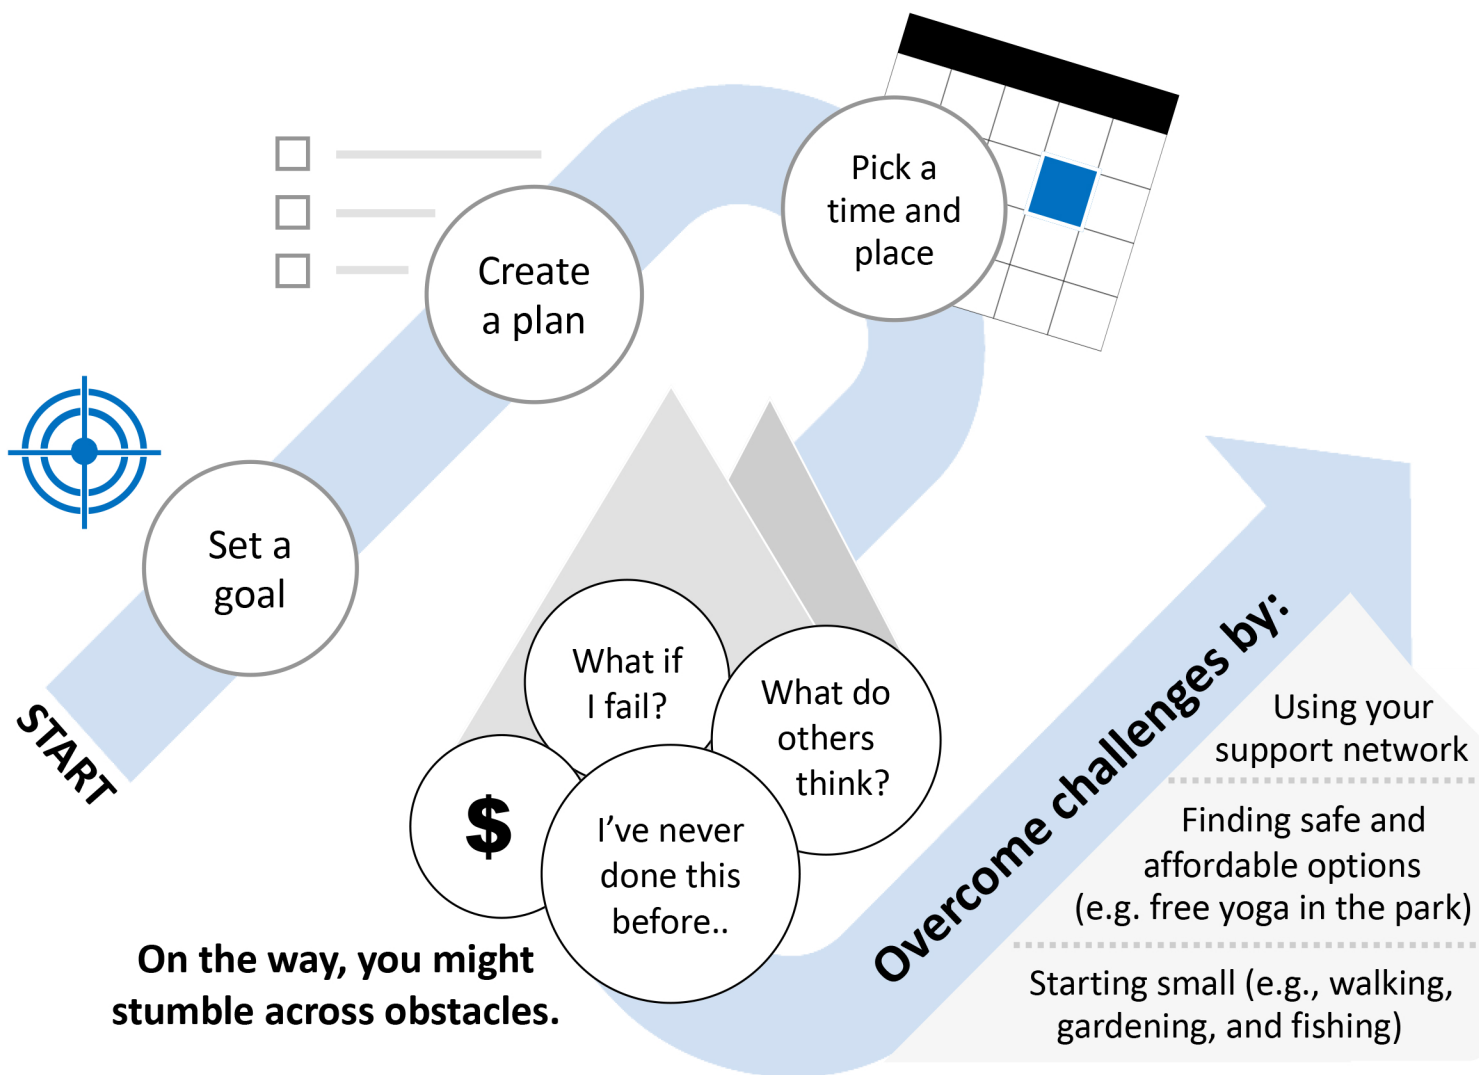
START

Set a goal

Create a plan

Pick a time and place

What if I fail?

What do others think?

$

I've never done this before..

On the way, you might stumble across obstacles.

Overcome challenges by:

Using your support network

Finding safe and affordable options (e.g. free yoga in the park)

Starting small (e.g., walking, gardening, and fishing)